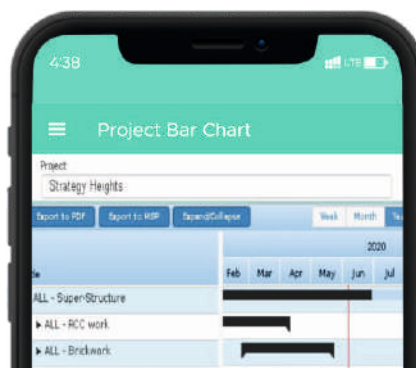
4:38

LTE

Project Bar Chart

Project

Strategy Heights

Export to PDF

Export to MSP

Expand/Collapse

Week

Month

Ye

2020

de

Feb

Mar

Apr

May

Jun

Jul

ALL - SuperStructure

▸ ALL - RCC work

▸ ALL - Brickwork